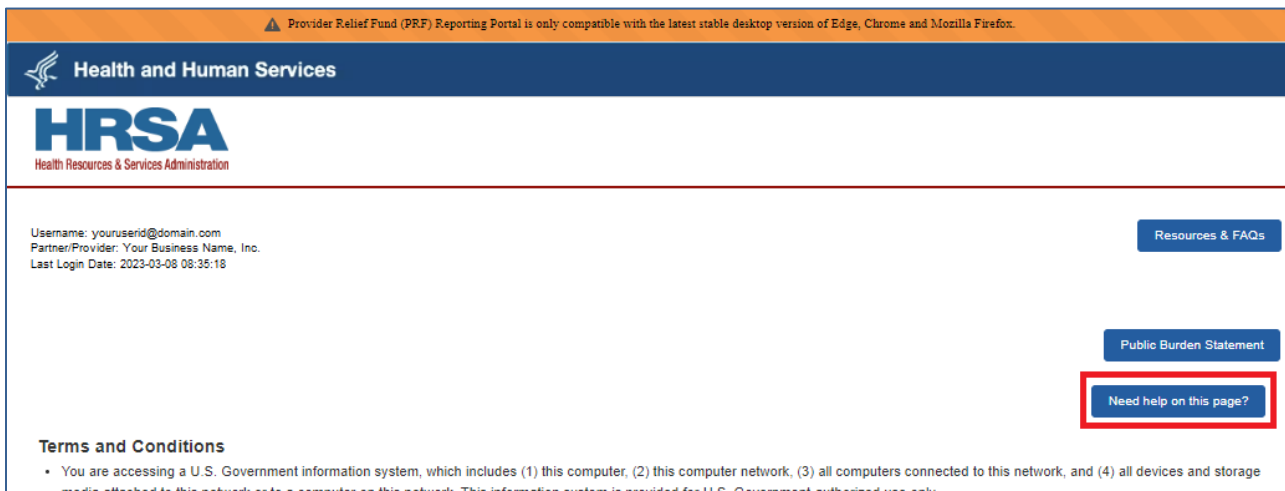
Provider Relief Fund (PRF) Reporting Portal is only compatible with the latest stable desktop version of Edge, Chrome and Mozilla Firefox.

Health and Human Services

HRSA
Health Resources & Services Administration

Username: youruserid@domain.com
Partner/Provider: Your Business Name, Inc.
Last Login Date: 2023-03-08 08:35:18

Resources & FAQs

Public Burden Statement

Need help on this page?

Terms and Conditions

• You are accessing a U.S. Government information system, which includes (1) this computer, (2) this computer network, (3) all computers connected to this network, and (4) all devices and storage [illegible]